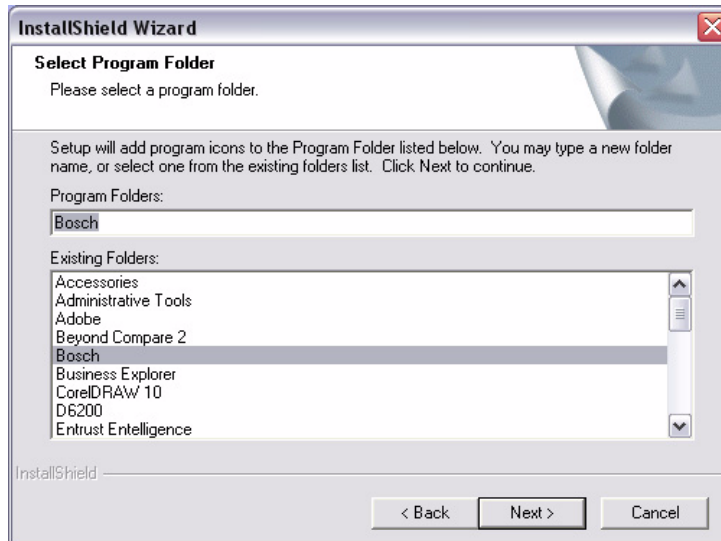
InstallShield Wizard

Select Program Folder

Please select a program folder.

Setup will add program icons to the Program Folder listed below. You may type a new folder name, or select one from the existing folders list. Click Next to continue.

Program Folders:

Bosch

Existing Folders:

Accessories
Administrative Tools
Adobe
Beyond Compare 2
Bosch
Business Explorer
CorelDRAW 10
D6200
Entrust Entelligence

InstallShield

< Back

Next >

Cancel